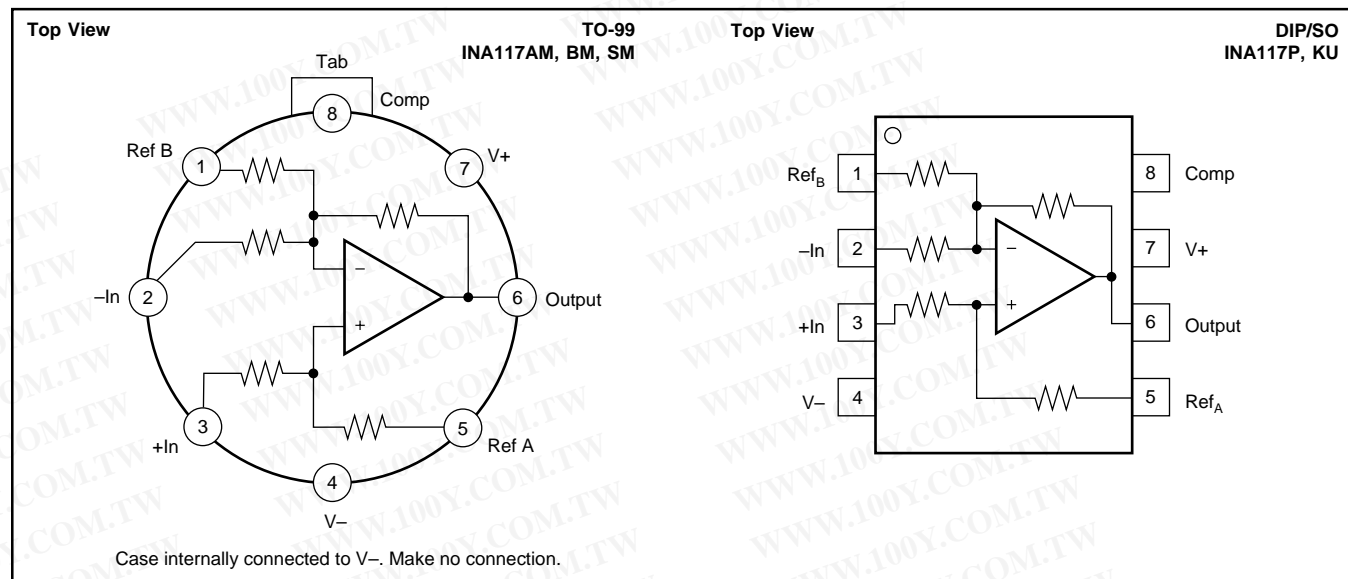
Top View

TO-99
INA117AM, BM, SM

Tab

8 Comp

Ref B 1

7 V+

–In 2

–

6 Output

+

+In 3

5 Ref A

4

V–

Case internally connected to V–. Make no connection.

Top View

DIP/SO
INA117P, KU

$Ref_B$ 1

8 Comp

–In 2

–

7 V+

+In 3

+

6 Output

V– 4

5 $Ref_A$

WWW.100Y.COM.TW